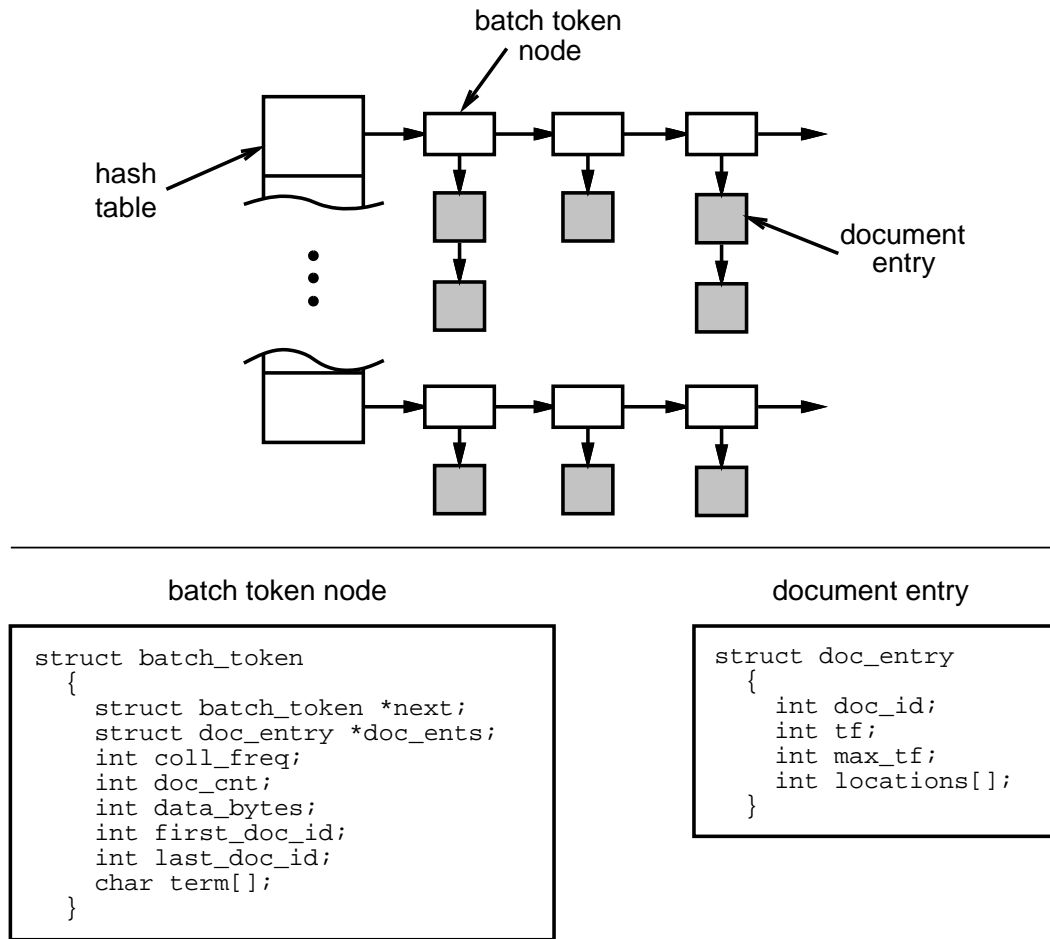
batch token node

hash table

document entry

batch token node

document entry

```
struct batch_token
  {
    struct batch_token *next;
    struct doc_entry *doc_ents;
    int coll_freq;
    int doc_cnt;
    int data_bytes;
    int first_doc_id;
    int last_doc_id;
    char term[];
  }
```

```
struct doc_entry
  {
    int doc_id;
    int tf;
    int max_tf;
    int locations[];
  }
```